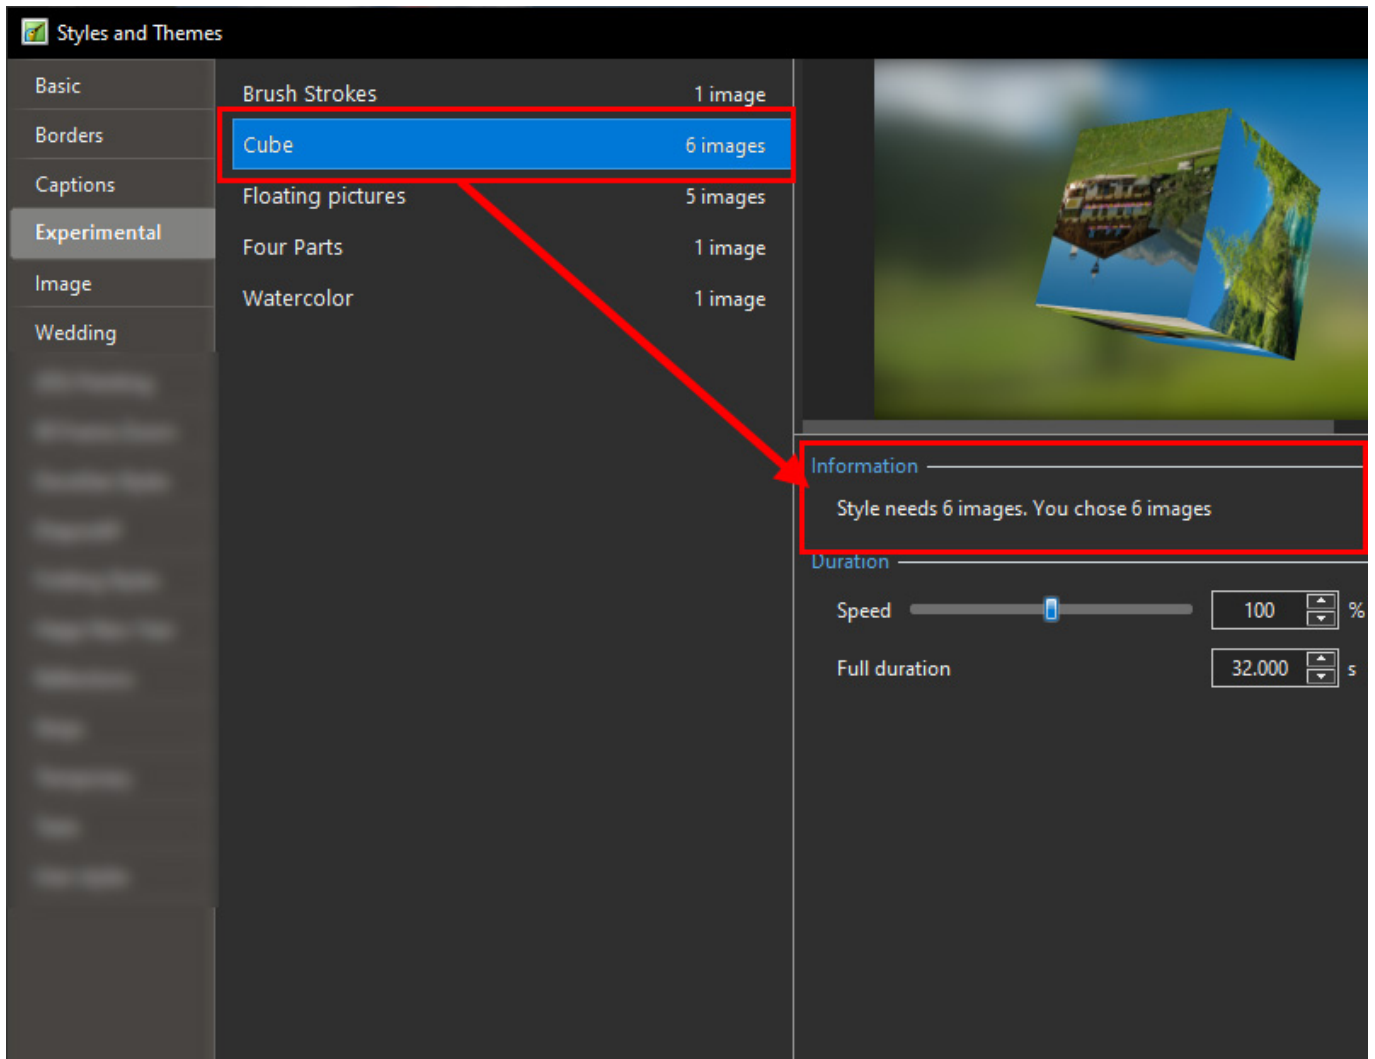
Styles and Themes

Basic
Borders
Captions
Experimental
Image
Wedding
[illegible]
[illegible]
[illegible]
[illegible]
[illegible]
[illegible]
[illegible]
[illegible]
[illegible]
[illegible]
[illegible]

Brush Strokes 1 image
Cube 6 images
Floating pictures 5 images
Four Parts 1 image
Watercolor 1 image

Information
Style needs 6 images. You chose 6 images

Duration
Speed 100 %
Full duration 32.000 s